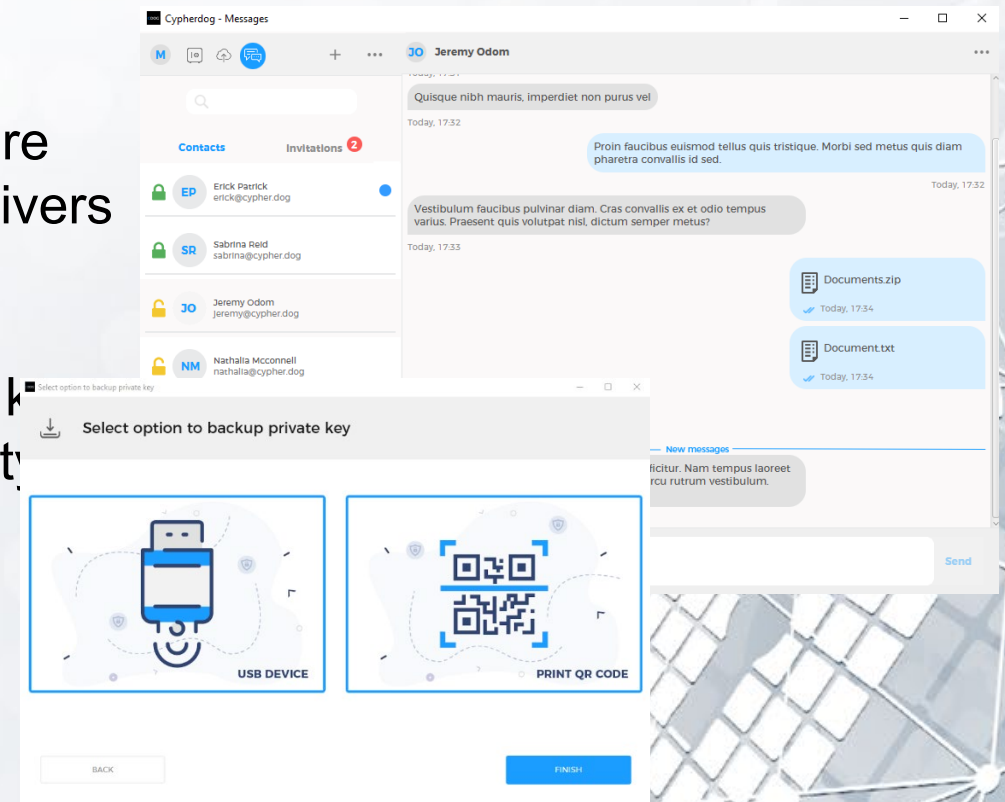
re
ivers

k
ty

Cypherdog - Messages

M

+ ...

JO Jeremy Odom ...

Contacts

Invitations 2

EP Erick Patrick erick@cypher.dog

SR Sabrina Reid sabrina@cypher.dog

JO Jeremy Odom jeremy@cypher.dog

NM Nathalia Mcconnell nathalia@cypher.dog

Today, 17:31

Quisque nibh mauris, imperdiet non purus vel

Today, 17:32

Proin faucibus euismod tellus quis tristique. Morbi sed metus quis diam pharetra convallis id sed.

Today, 17:32

Vestibulum faucibus pulvinar diam. Cras convallis ex et odio tempus varius. Praesent quis volutpat nisl, dictum semper metus?

Today, 17:33

Documents.zip

Today, 17:34

Document.txt

Today, 17:34

New messages

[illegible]ficitur. Nam tempus laoreet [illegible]rcu rutrum vestibulum.

Send

Select option to backup private key

Select option to backup private key

USB DEVICE

PRINT QR CODE

BACK

FINISH